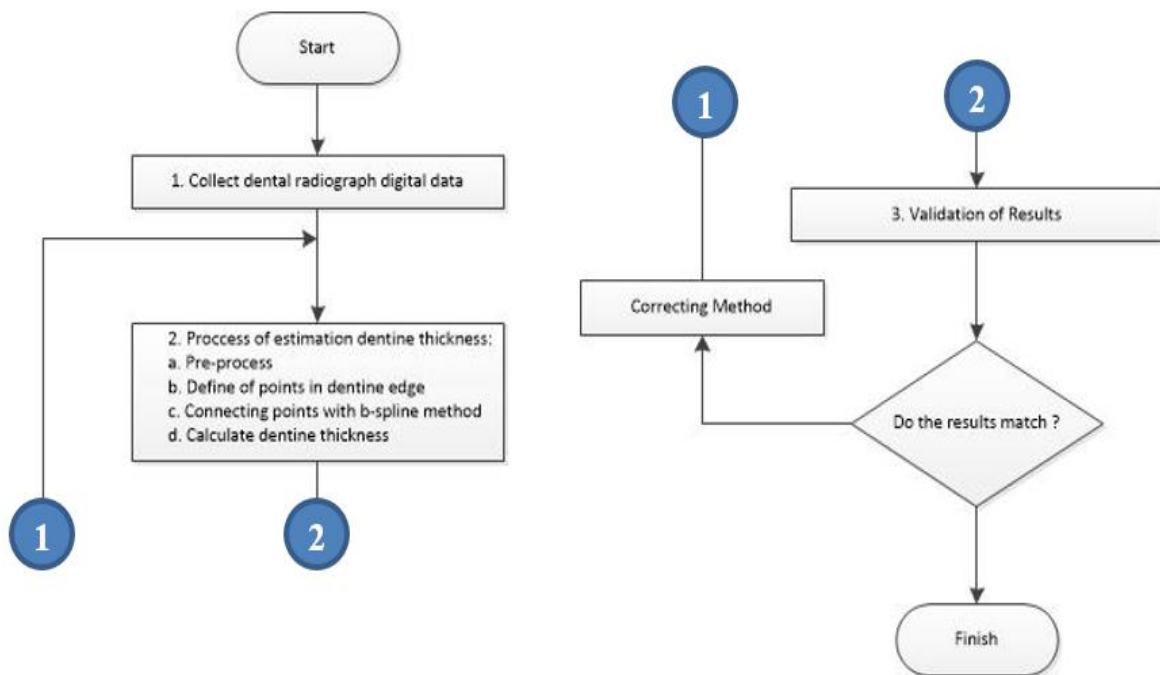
Start

1. Collect dental radiograph digital data

2. Proccess of estimation dentine thickness:
a. Pre-process
b. Define of points in dentine edge
c. Connecting points with b-spline method
d. Calculate dentine thickness

1

2

1

2

3. Validation of Results

Correcting Method

Do the results match ?

Finish